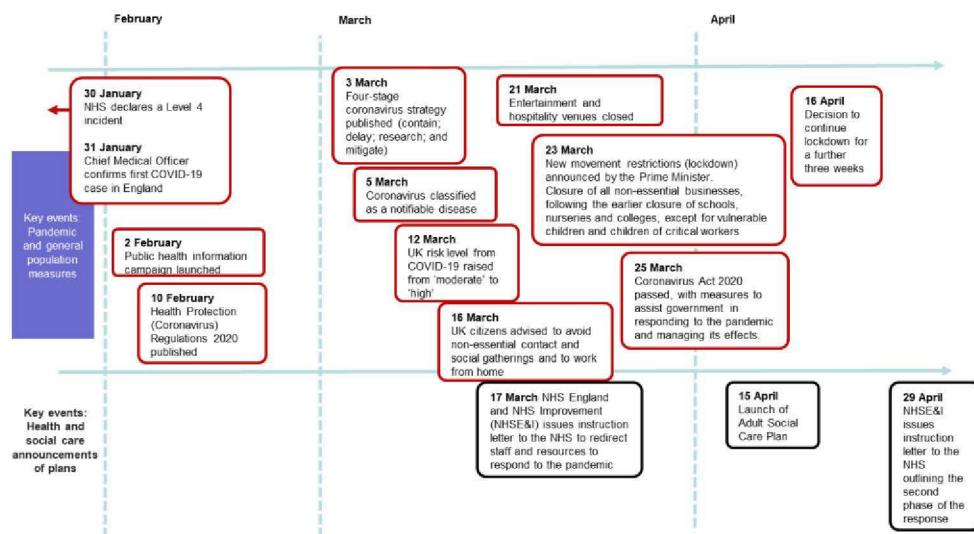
February

March

April

30 January
NHS declares a Level 4 incident

31 January
Chief Medical Officer confirms first COVID-19 case in England

Key events: Pandemic and general population measures

2 February
Public health information campaign launched

10 February
Health Protection (Coronavirus) Regulations 2020 published

3 March
Four-stage coronavirus strategy published (contain; delay; research; and mitigate)

5 March
Coronavirus classified as a notifiable disease

12 March
UK risk level from COVID-19 raised from 'moderate' to 'high'

16 March
UK citizens advised to avoid non-essential contact and social gatherings and to work from home

21 March
Entertainment and hospitality venues closed

23 March
New movement restrictions (lockdown) announced by the Prime Minister. Closure of all non-essential businesses, following the earlier closure of schools, nurseries and colleges, except for vulnerable children and children of critical workers

25 March
Coronavirus Act 2020 passed, with measures to assist government in responding to the pandemic and managing its effects.

16 April
Decision to continue lockdown for a further three weeks

Key events: Health and social care announcements of plans

17 March NHS England and NHS Improvement (NHSE&I) issues instruction letter to the NHS to redirect staff and resources to respond to the pandemic

15 April
Launch of Adult Social Care Plan

29 April
NHSE&I issues instruction letter to the NHS outlining the second phase of the response